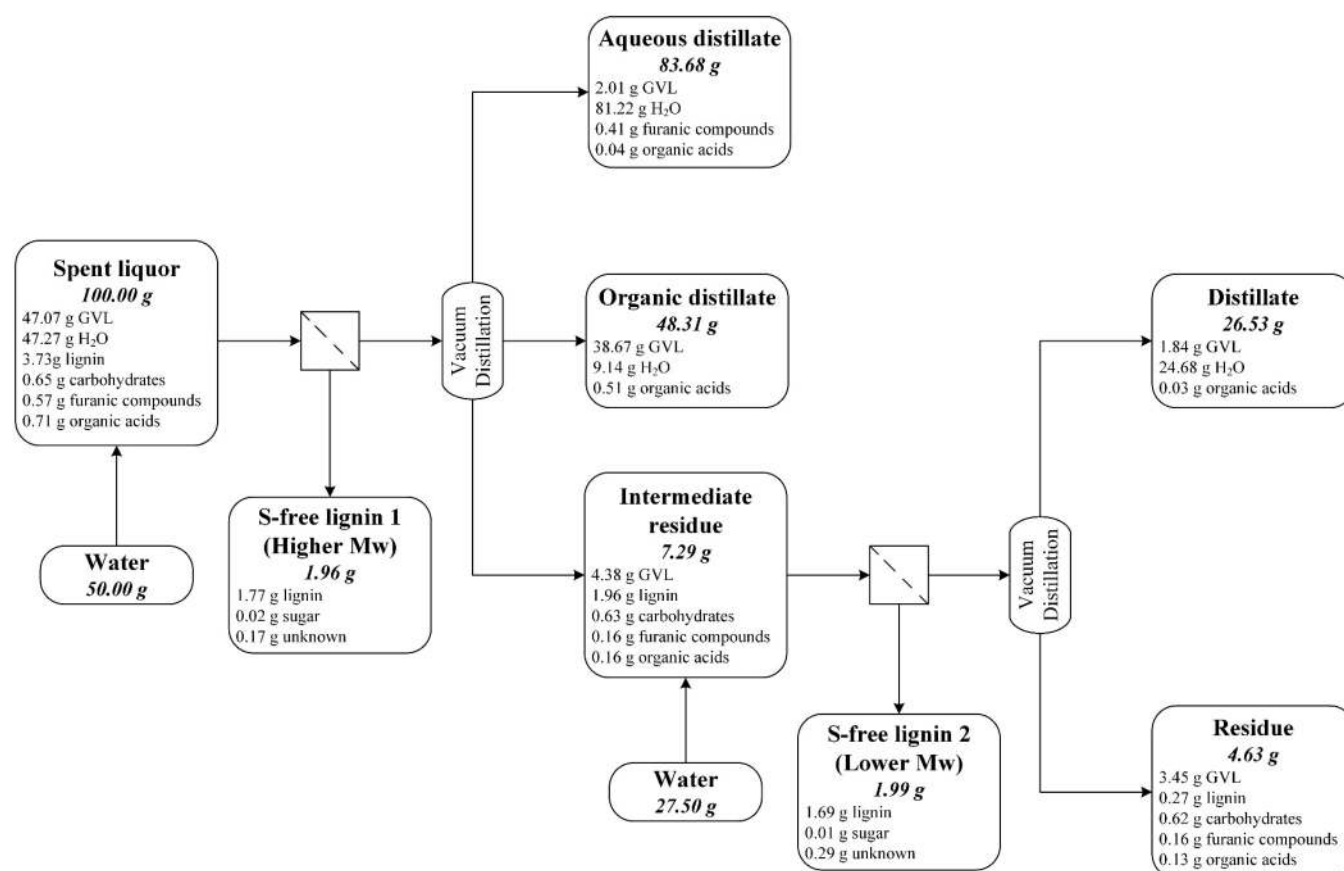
Spent liquor
*100.00 g*
47.07 g GVL
47.27 g $H_2O$
3.73g lignin
0.65 g carbohydrates
0.57 g furanic compounds
0.71 g organic acids

Water
*50.00 g*

S-free lignin 1
(Higher Mw)
*1.96 g*
1.77 g lignin
0.02 g sugar
0.17 g unknown

Vacuum Distillation

Aqueous distillate
*83.68 g*
2.01 g GVL
81.22 g $H_2O$
0.41 g furanic compounds
0.04 g organic acids

Organic distillate
*48.31 g*
38.67 g GVL
9.14 g $H_2O$
0.51 g organic acids

Intermediate residue
*7.29 g*
4.38 g GVL
1.96 g lignin
0.63 g carbohydrates
0.16 g furanic compounds
0.16 g organic acids

Water
*27.50 g*

S-free lignin 2
(Lower Mw)
*1.99 g*
1.69 g lignin
0.01 g sugar
0.29 g unknown

Vacuum Distillation

Distillate
*26.53 g*
1.84 g GVL
24.68 g $H_2O$
0.03 g organic acids

Residue
*4.63 g*
3.45 g GVL
0.27 g lignin
0.62 g carbohydrates
0.16 g furanic compounds
0.13 g organic acids